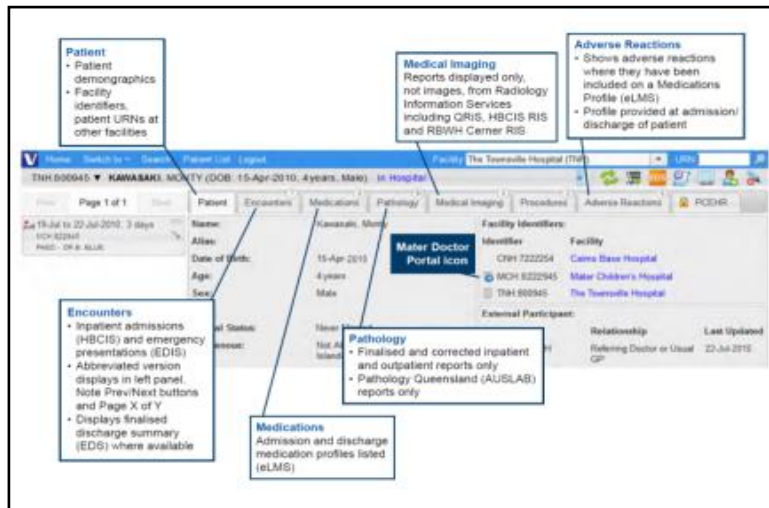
Patient
• Patient demongraphics
• Facility identifiers, patient URNs at other facilities

Medical Imaging
Reports displayed only, not images, from Radiology Information Services including QRIS, HBCIS RIS and RBWH Cerner RIS

Adverse Reactions
• Shows adverse reactions where they have been included on a Medications Profile (eLMS)
• Profile provided at admission/ discharge of patient

Home Switch to Search Patient List Logout Facility The Townsville Hospital (TNH) URN

TNH 800945 ▼ KAWASAKI, MONTY (DOB: 15-Apr-2010, 4years, Male) In Hospital

Prev Page 1 of 1 Next

Patient Encounters Medications Pathology Medical Imaging Procedures Adverse Reactions PCEHR

19-Jul to 22-Jul-2010, 3 days MCH 822945 PAED - DR B. BLUE

Name: Kawasaki, Monty
Alias:
Date of Birth: 15-Apr-2010
Age: 4years
Sex: Male
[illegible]al Status: Never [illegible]
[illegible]easoue: Not A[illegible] Island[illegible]

Facility Identifiers:
Identifier Facility
CNH 7222254 Cairns Base Hospital
MCH 8222945 Mater Children's Hospital
TNH 800945 The Townsville Hospital

Mater Doctor Portal Icon

External Participant:
Relationship Last Updated
Referring Doctor or Usual GP 22-Jul-2010

Encounters
• Inpatient admissions (HBCIS) and emergency presentations (EDIS)
• Abbreviated version displays in left panel. Note Prev/Next buttons and Page X of Y
• Displays finalised discharge summary (EDS) where available

Pathology
• Finalised and corrected inpatient and outpatient reports only
• Pathology Queensland (AUSLAB) reports only

Medications
Admission and discharge medication profiles listed (eLMS)